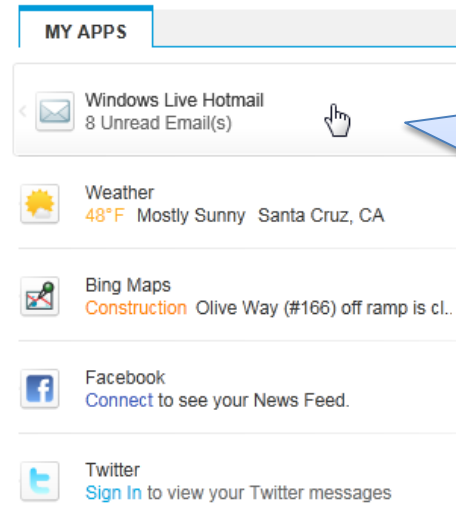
MY APPS

Windows Live Hotmail
8 Unread Email(s)

Weather
48°F Mostly Sunny Santa Cruz, CA

Bing Maps
Construction Olive Way (#166) off ramp is cl...

Facebook
Connect to see your News Feed.

Twitter
Sign In to view your Twitter messages